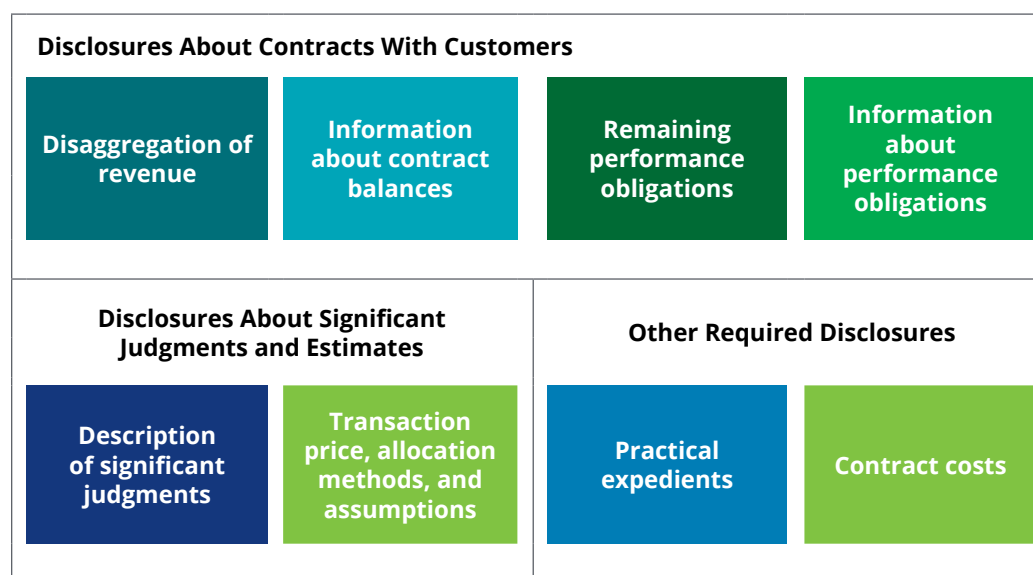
Disclosures About Contracts With Customers

Disaggregation of revenue

Information about contract balances

Remaining performance obligations

Information about performance obligations

Disclosures About Significant Judgments and Estimates

Description of significant judgments

Transaction price, allocation methods, and assumptions

Other Required Disclosures

Practical expedients

Contract costs